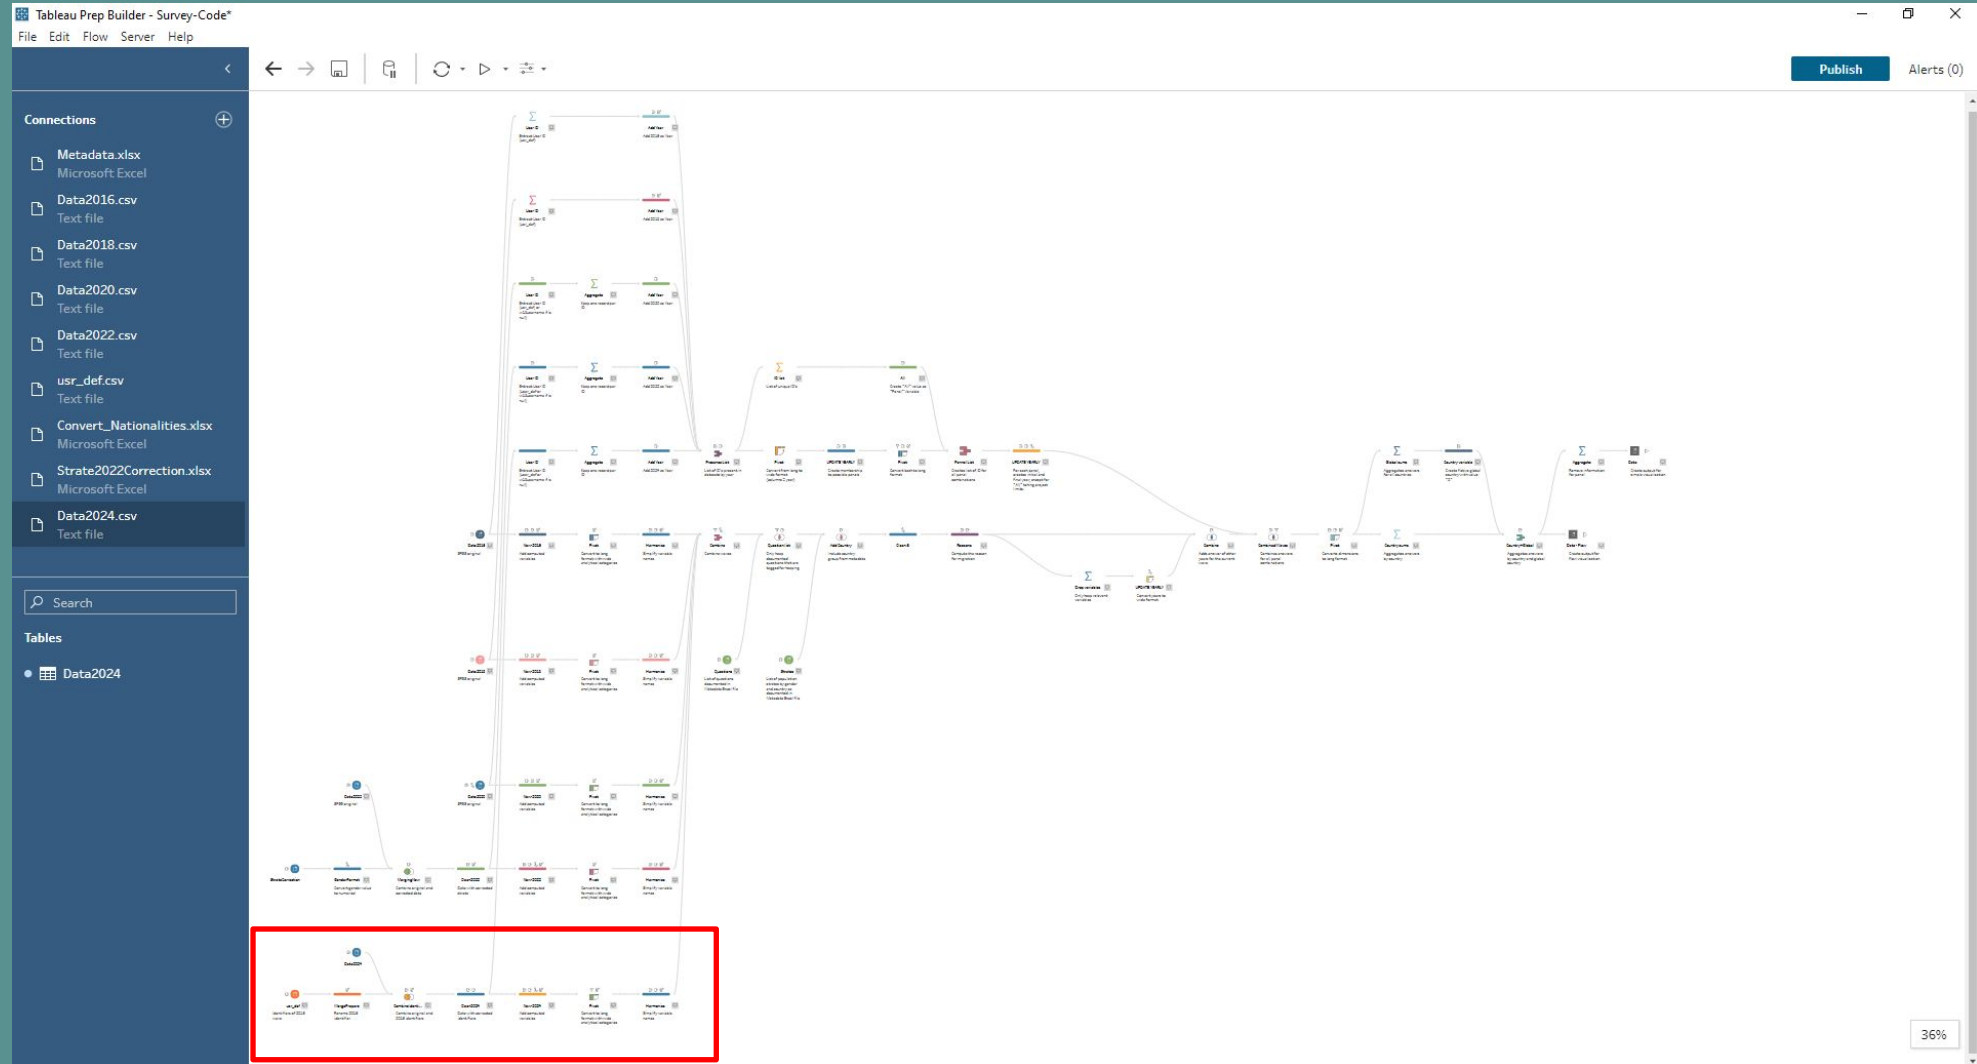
Tableau Prep Builder - Survey-Code*

File Edit Flow Server Help

Publish

Alerts (0)

Connections

Metadata.xlsx
Microsoft Excel

Data2016.csv
Text file

Data2018.csv
Text file

Data2020.csv
Text file

Data2022.csv
Text file

usr_def.csv
Text file

Convert_Nationalities.xlsx
Microsoft Excel

Strate2022Correction.xlsx
Microsoft Excel

Data2024.csv
Text file

Search

Tables

Data2024

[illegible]

36%